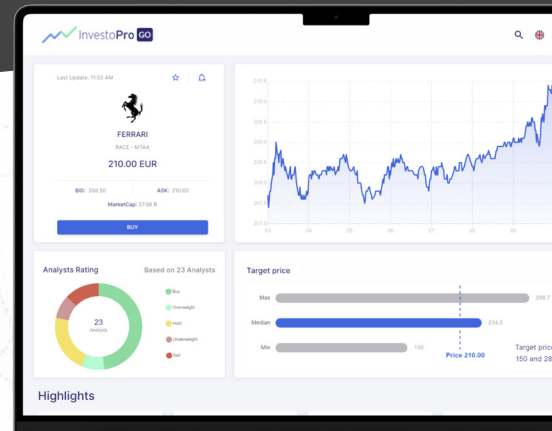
InvestoPro GO

Last Update: 11:55 AM

FERRARI

RACE - MTAA

210.00 EUR

BID: 208.50 ASK: 210.60

MarketCap: 37.98 B

BUY

211.5
211.0
210.5
210.0
209.5
209.0
208.5
208.0
207.5
207.0

03 04 05 06 07 08 09

Analysts Rating

Based on 23 Analysts

23
Analysts

Buy
Overweight
Hold
Underweight
Sell

Target price

Max 259.7

Median 234.3

Min 150

Price 210.00

Target price
150 and 28

Highlights